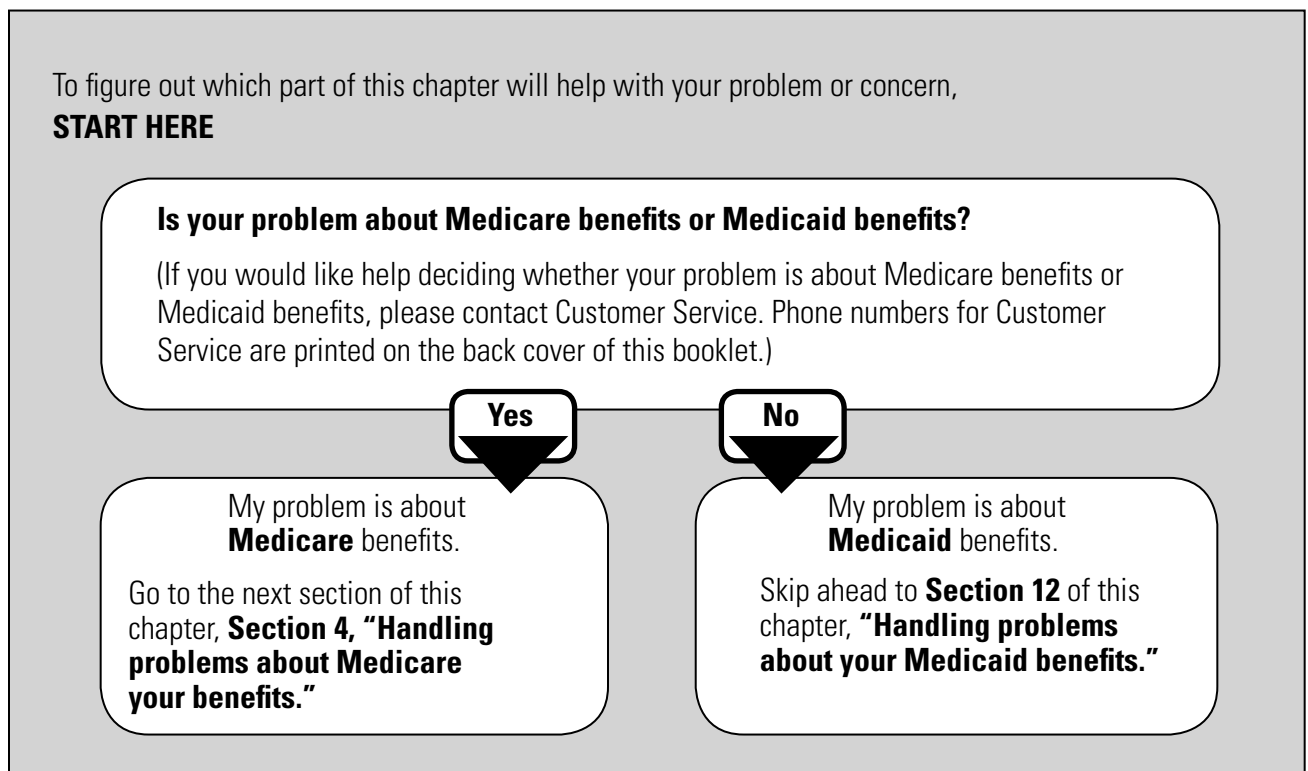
To figure out which part of this chapter will help with your problem or concern, **START HERE**

**Is your problem about Medicare benefits or Medicaid benefits?**

(If you would like help deciding whether your problem is about Medicare benefits or Medicaid benefits, please contact Customer Service. Phone numbers for Customer Service are printed on the back cover of this booklet.)

Yes

No

My problem is about **Medicare** benefits.

Go to the next section of this chapter, **Section 4, "Handling problems about Medicare your benefits."**

My problem is about **Medicaid** benefits.

Skip ahead to **Section 12** of this chapter, **"Handling problems about your Medicaid benefits."**